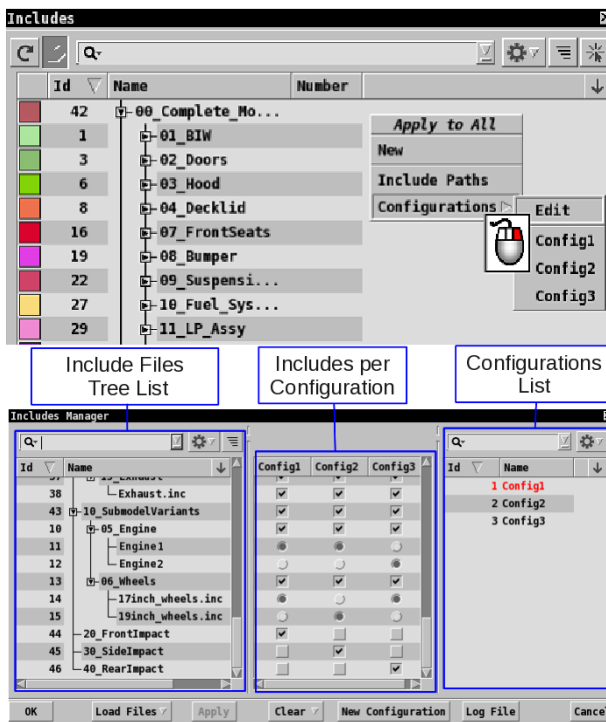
Includes

| Id | Name | Number |
|---|---|---|
| 42 | 00_Complete_Mo... | |
| 1 | 01_BIW | |
| 3 | 02_Doors | |
| 6 | 03_Hood | |
| 8 | 04_Decklid | |
| 16 | 07_FrontSeats | |
| 19 | 08_Bumper | |
| 22 | 09_Suspensi... | |
| 27 | 10_Fuel_Sys... | |
| 29 | 11_LP_Assy | |

Apply to All
New
Include Paths
Configurations
Edit
Config1
Config2
Config3

Include Files Tree List

Includes per Configuration

Configurations List

Includes Manager

| Id | Name |
|---|---|
| 38 | Exhaust.inc |
| 43 | 10_SubmodelVariants |
| 10 | 05_Engine |
| 11 | Engine1 |
| 12 | Engine2 |
| 13 | 06_Wheels |
| 14 | 17inch_wheels.inc |
| 15 | 19inch_wheels.inc |
| 44 | 20_FrontImpact |
| 45 | 30_SideImpact |
| 46 | 40_RearImpact |

Config1 Config2 Config3

| Id | Name |
|---|---|
| 1 | Config1 |
| 2 | Config2 |
| 3 | Config3 |

OK
Load Files
Apply
Clear
New Configuration
Log File
Cance